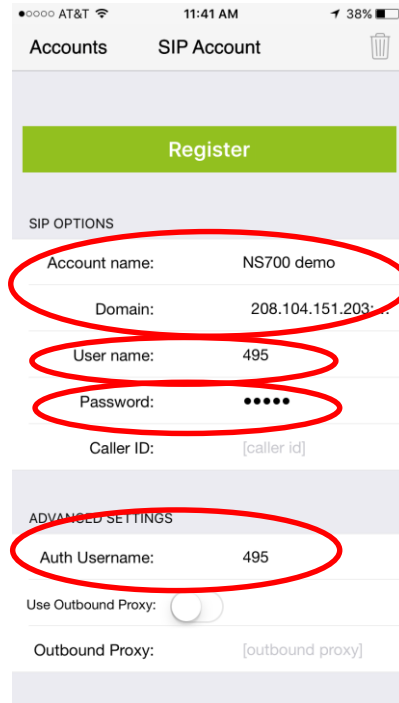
●○○○○ AT&T 11:41 AM 38%

Accounts SIP Account

Register

SIP OPTIONS

Account name: NS700 demo

Domain: 208.104.151.203:...

User name: 495

Password: ●●●●●

Caller ID: [caller id]

ADVANCED SETTINGS

Auth Username: 495

Use Outbound Proxy:

Outbound Proxy: [outbound proxy]